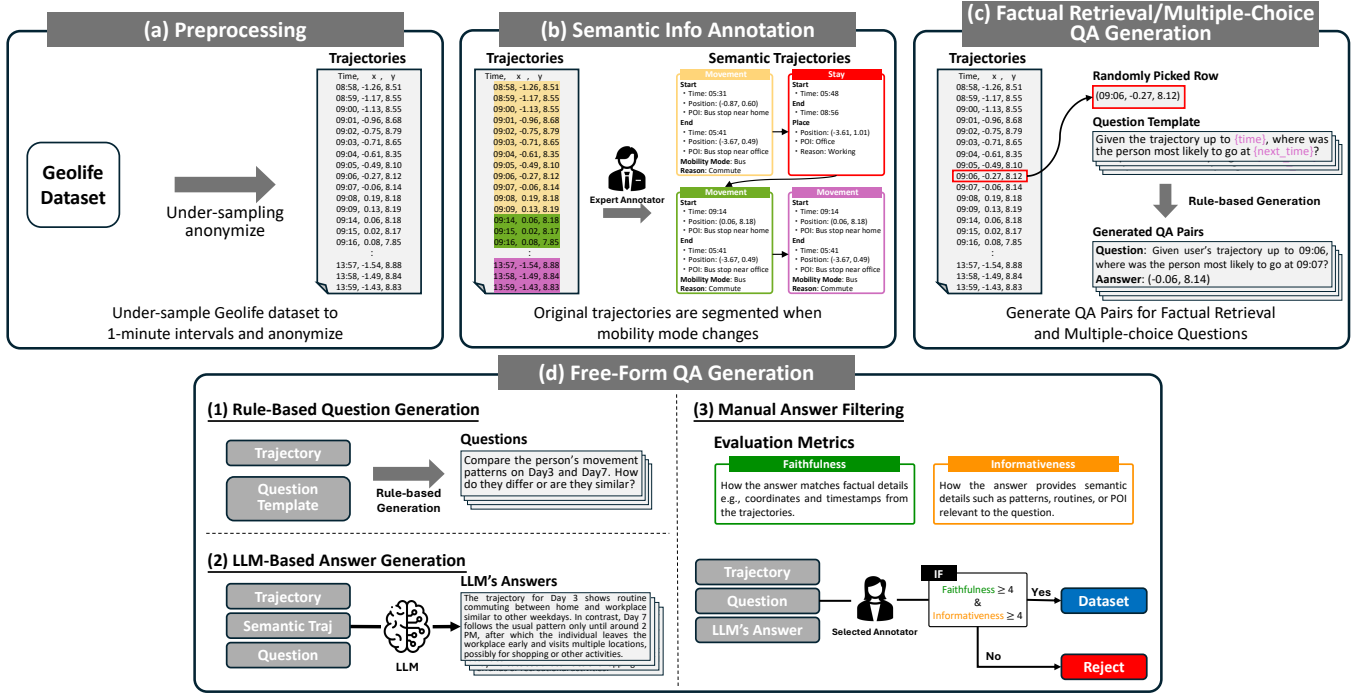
(a) Preprocessing

Geolife Dataset

Under-sampling anonymize

Trajectories
Time, x, y
08:58, -1.26, 8.51
08:59, -1.17, 8.55
09:00, -1.13, 8.55
09:01, -0.96, 8.68
09:02, -0.75, 8.79
09:03, -0.71, 8.65
09:04, -0.61, 8.35
09:05, -0.49, 8.10
09:06, -0.27, 8.12
09:07, -0.06, 8.14
09:08, 0.19, 8.18
09:09, 0.13, 8.19
09:14, 0.06, 8.18
09:15, 0.02, 8.17
09:16, 0.08, 7.85
:
13:57, -1.54, 8.88
13:58, -1.49, 8.84
13:59, -1.43, 8.83

Under-sample Geolife dataset to 1-minute intervals and anonymize

(b) Semantic Info Annotation

Trajectories
Time, x, y
08:58, -1.26, 8.51
08:59, -1.17, 8.55
09:00, -1.13, 8.55
09:01, -0.96, 8.68
09:02, -0.75, 8.79
09:03, -0.71, 8.65
09:04, -0.61, 8.35
09:05, -0.49, 8.10
09:06, -0.27, 8.12
09:07, -0.06, 8.14
09:08, 0.19, 8.18
09:09, 0.13, 8.19
09:14, 0.06, 8.18
09:15, 0.02, 8.17
09:16, 0.08, 7.85
:
13:57, -1.54, 8.88
13:58, -1.49, 8.84
13:59, -1.43, 8.83

Expert Annotator

Semantic Trajectories

Movement
Start
• Time: 05:31
• Position: (-0.87, 0.60)
• POI: Bus stop near home
End
• Time: 05:41
• Position: (-3.67, 0.49)
• POI: Bus stop near office
Mobility Mode: Bus
Reason: Commute

Stay
Start
• Time: 05:48
End
• Time: 08:56
Place
• Position: (-3.61, 1.01)
• POI: Office
• Reason: Working

Movement
Start
• Time: 09:14
• Position: (0.06, 8.18)
• POI: Bus stop near home
End
• Time: 05:41
• Position: (-3.67, 0.49)
• POI: Bus stop near office
Mobility Mode: Bus
Reason: Commute

Movement
Start
• Time: 09:14
• Position: (0.06, 8.18)
• POI: Bus stop near home
End
• Time: 05:41
• Position: (-3.67, 0.49)
• POI: Bus stop near office
Mobility Mode: Bus
Reason: Commute

Original trajectories are segmented when mobility mode changes

(c) Factual Retrieval/Multiple-Choice QA Generation

Trajectories
Time, x, y
08:58, -1.26, 8.51
08:59, -1.17, 8.55
09:00, -1.13, 8.55
09:01, -0.96, 8.68
09:02, -0.75, 8.79
09:03, -0.71, 8.65
09:04, -0.61, 8.35
09:05, -0.49, 8.10
09:06, -0.27, 8.12
09:07, -0.06, 8.14
09:08, 0.19, 8.18
09:09, 0.13, 8.19
09:14, 0.06, 8.18
09:15, 0.02, 8.17
09:16, 0.08, 7.85
:
13:57, -1.54, 8.88
13:58, -1.49, 8.84
13:59, -1.43, 8.83

Randomly Picked Row
(09:06, -0.27, 8.12)

Question Template
Given the trajectory up to {time}, where was the person most likely to go at {next_time}?

Rule-based Generation

Generated QA Pairs
Question: Given user's trajectory up to 09:06, where was the person most likely to go at 09:07?
Aanswer: (-0.06, 8.14)

Generate QA Pairs for Factual Retrieval and Multiple-choice Questions

(d) Free-Form QA Generation

(1) Rule-Based Question Generation

Trajectory
Question Template
Rule-based Generation

Questions
Compare the person's movement patterns on Day3 and Day7. How do they differ or are they similar?

(2) LLM-Based Answer Generation

Trajectory
Semantic Traj
Question
LLM

LLM's Answers
The trajectory for Day 3 shows routine commuting between home and workplace similar to other weekdays. In contrast, Day 7 follows the usual pattern only until around 2 PM, after which the individual leaves the workplace early and visits multiple locations, possibly for shopping or other activities.

(3) Manual Answer Filtering

Evaluation Metrics

Faithfulness
How the answer matches factual details e.g., coordinates and timestamps from the trajectories.

Informativeness
How the answer provides semantic details such as patterns, routines, or POI relevant to the question.

Trajectory
Question
LLM's Answer
Selected Annotator

IF
Faithfulness $\geq 4$
&
Informativeness $\geq 4$

Yes
Dataset
No
Reject